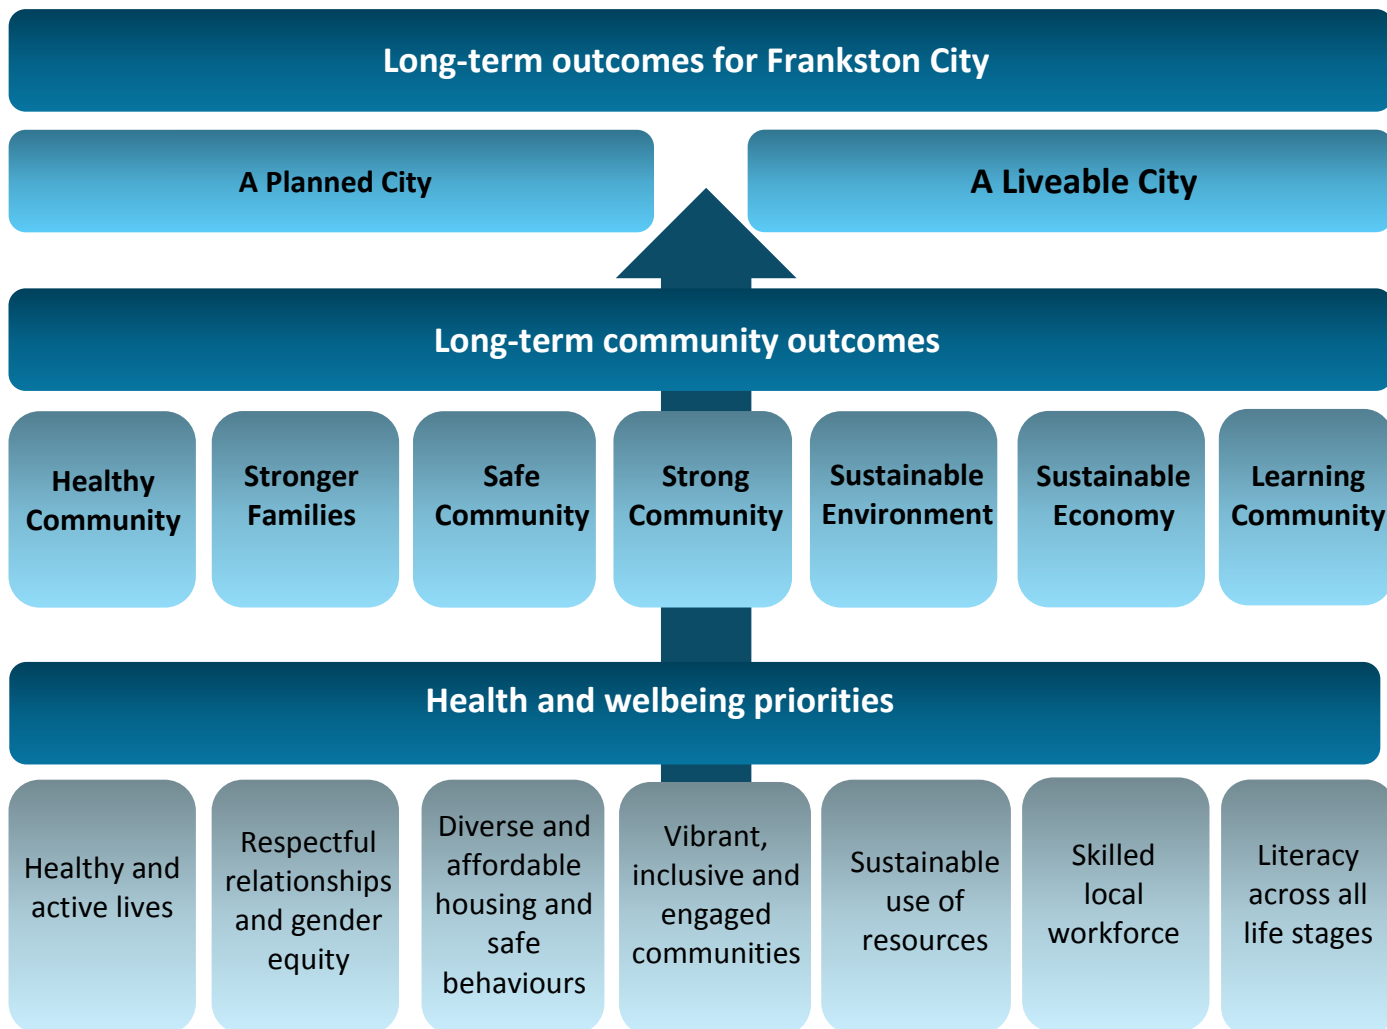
Long-term outcomes for Frankston City

A Planned City

A Liveable City

Long-term community outcomes

Healthy Community

Stronger Families

Safe Community

Strong Community

Sustainable Environment

Sustainable Economy

Learning Community

Health and welbeing priorities

Healthy and active lives

Respectful relationships and gender equity

Diverse and affordable housing and safe behaviours

Vibrant, inclusive and engaged communities

Sustainable use of resources

Skilled local workforce

Literacy across all life stages